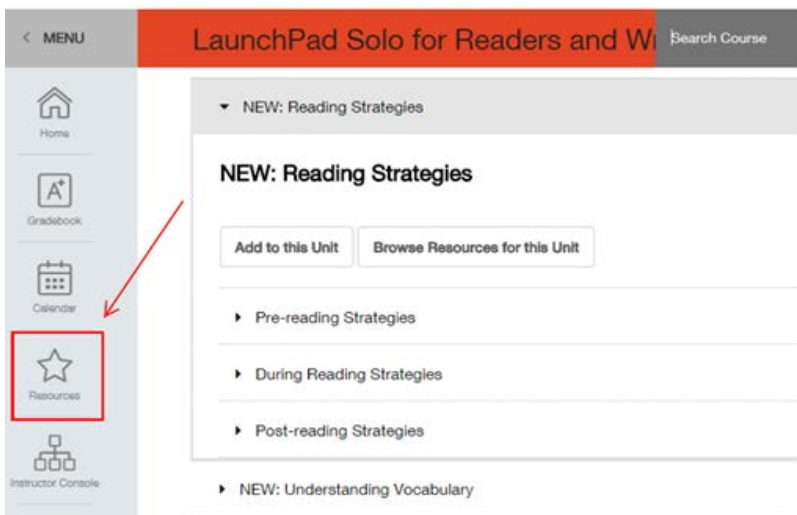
< MENU

LaunchPad Solo for Readers and W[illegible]

Search Course

Home

Gradebook

Calendar

Resources

Instructor Console

NEW: Reading Strategies

NEW: Reading Strategies

Add to this Unit

Browse Resources for this Unit

Pre-reading Strategies

During Reading Strategies

Post-reading Strategies

NEW: Understanding Vocabulary